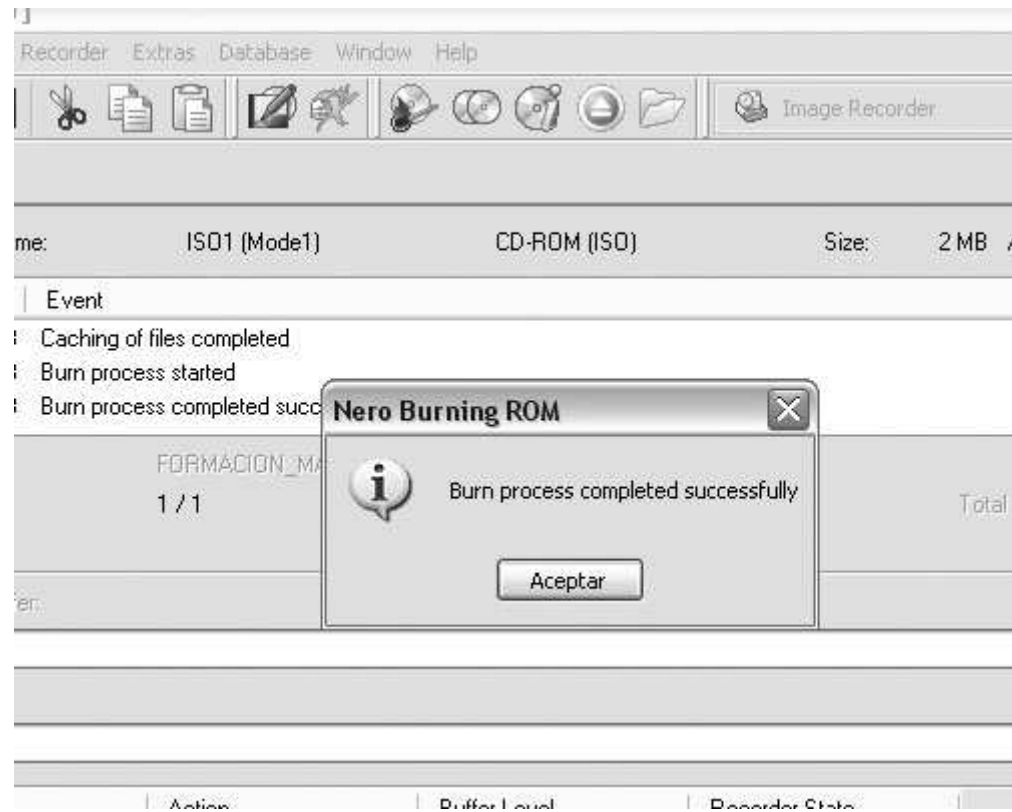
Recorder Extras Database Window Help

Image Recorder

me: ISO1 (Mode1) CD-ROM (ISO) Size: 2 MB

Event
Caching of files completed
Burn process started
Burn process completed succ

FORMACION_MA
1 / 1

Total

fer:

Nero Burning ROM

Burn process completed successfully

Aceptar

Action Buffer Level Recorder State